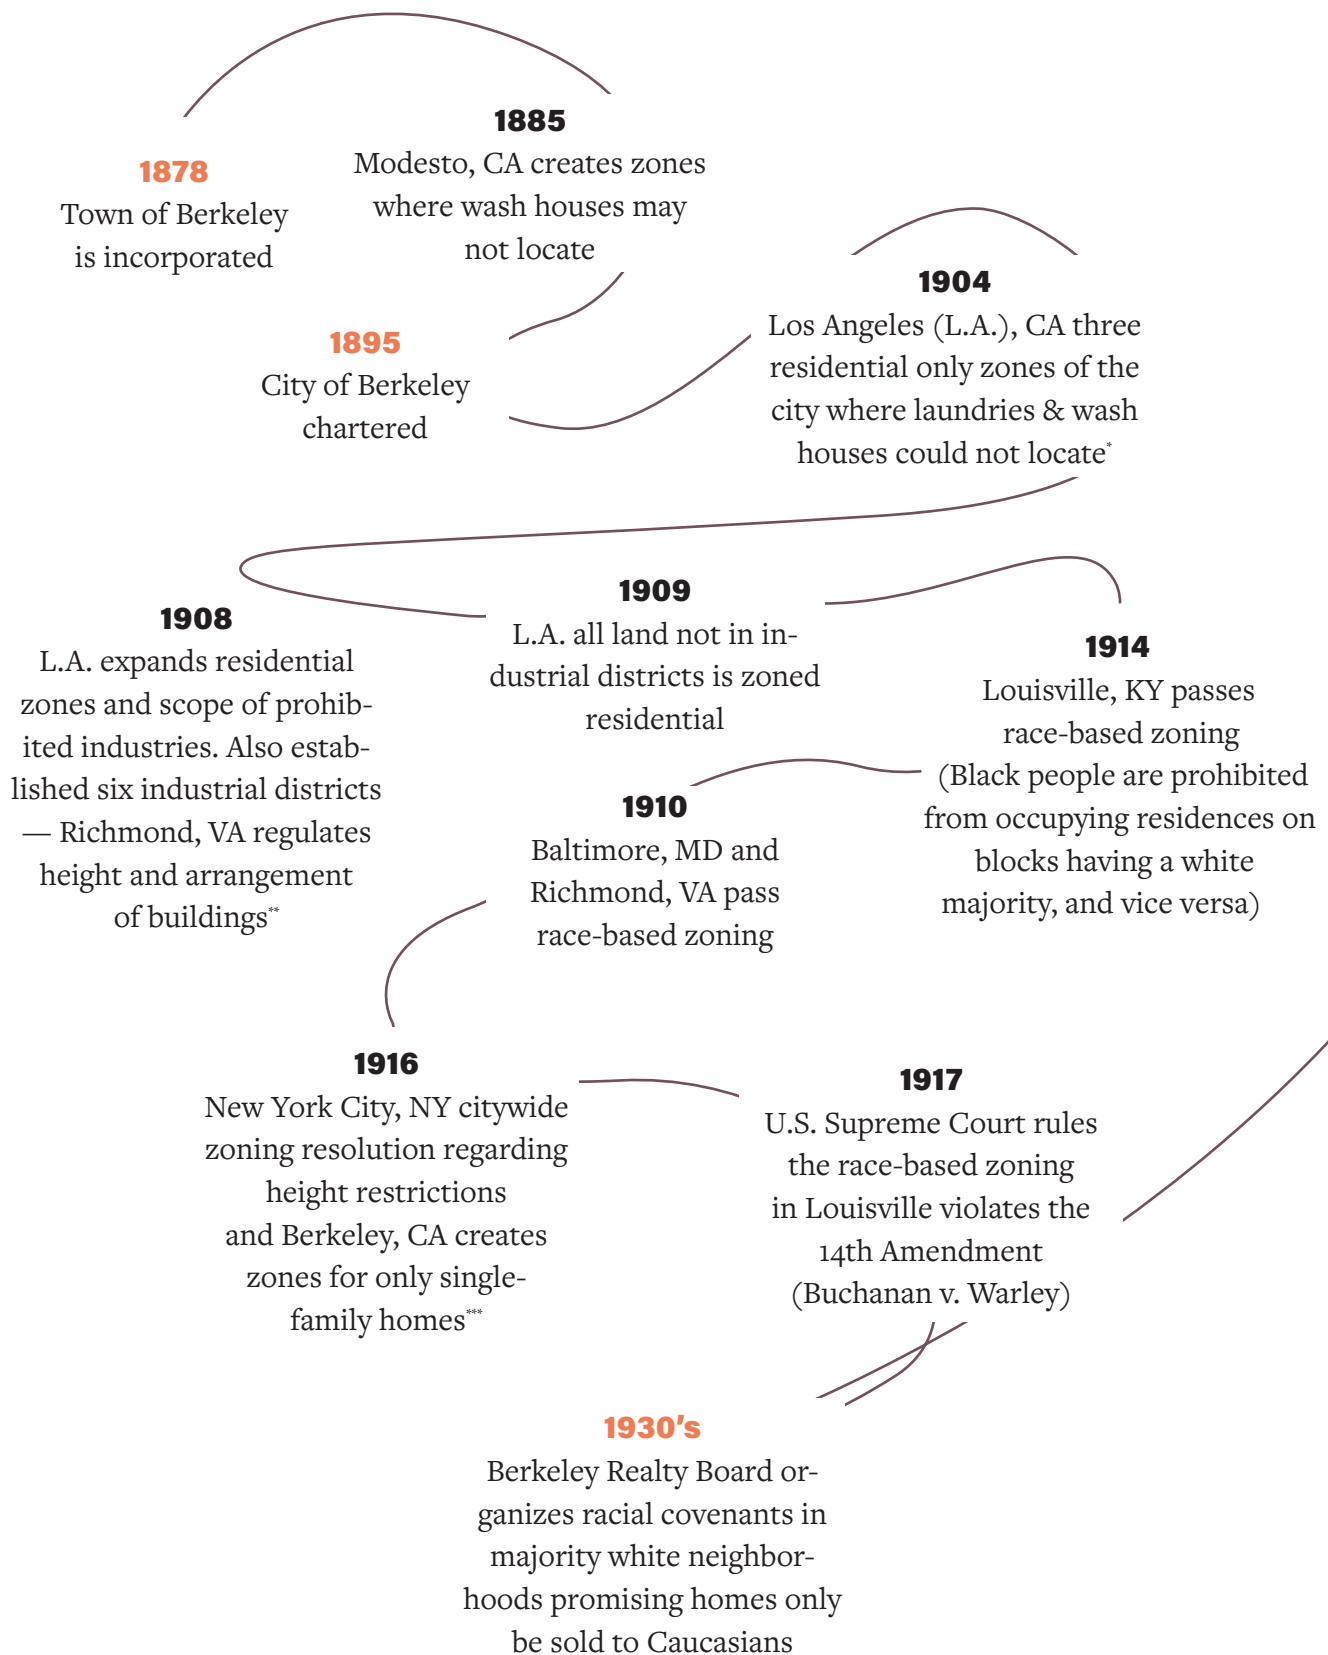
1878
Town of Berkeley is incorporated

1885
Modesto, CA creates zones where wash houses may not locate

1895
City of Berkeley chartered

1904
Los Angeles (L.A.), CA three residential only zones of the city where laundries & wash houses could not locate*

1908
L.A. expands residential zones and scope of prohibited industries. Also established six industrial districts — Richmond, VA regulates height and arrangement of buildings**

1909
L.A. all land not in industrial districts is zoned residential

1914
Louisville, KY passes race-based zoning (Black people are prohibited from occupying residences on blocks having a white majority, and vice versa)

1910
Baltimore, MD and Richmond, VA pass race-based zoning

1916
New York City, NY citywide zoning resolution regarding height restrictions and Berkeley, CA creates zones for only single-family homes***

1917
U.S. Supreme Court rules the race-based zoning in Louisville violates the 14th Amendment (Buchanan v. Warley)

1930's
Berkeley Realty Board organizes racial covenants in majority white neighborhoods promising homes only be sold to Caucasians